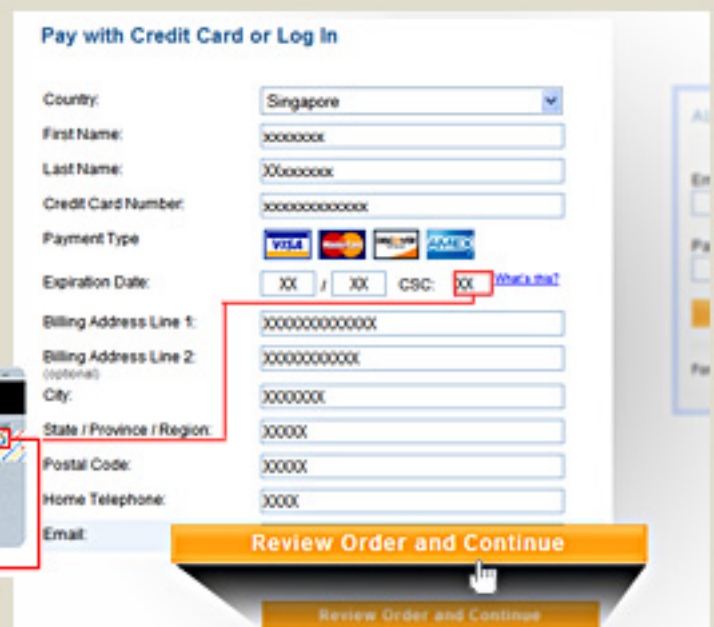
Pay with Credit Card or Log In

Country: Singapore

First Name: xxxxxxxx

Last Name: XXxxxxxx

Credit Card Number: xxxxxxxxxxxxxx

Payment Type VISA MasterCard DISCOVER AMEX

Expiration Date: XX / XX CSC: XX What's this?

Billing Address Line 1: XXXXXXXXXXXXX

Billing Address Line 2: (optional) XXXXXXXXXXX

City: XXXXXXX

State / Province / Region: XXXXX

Postal Code: XXXXX

Home Telephone: XXXX

Email:

Review Order and Continue

Review Order and Continue

Al

Em

Pa

For